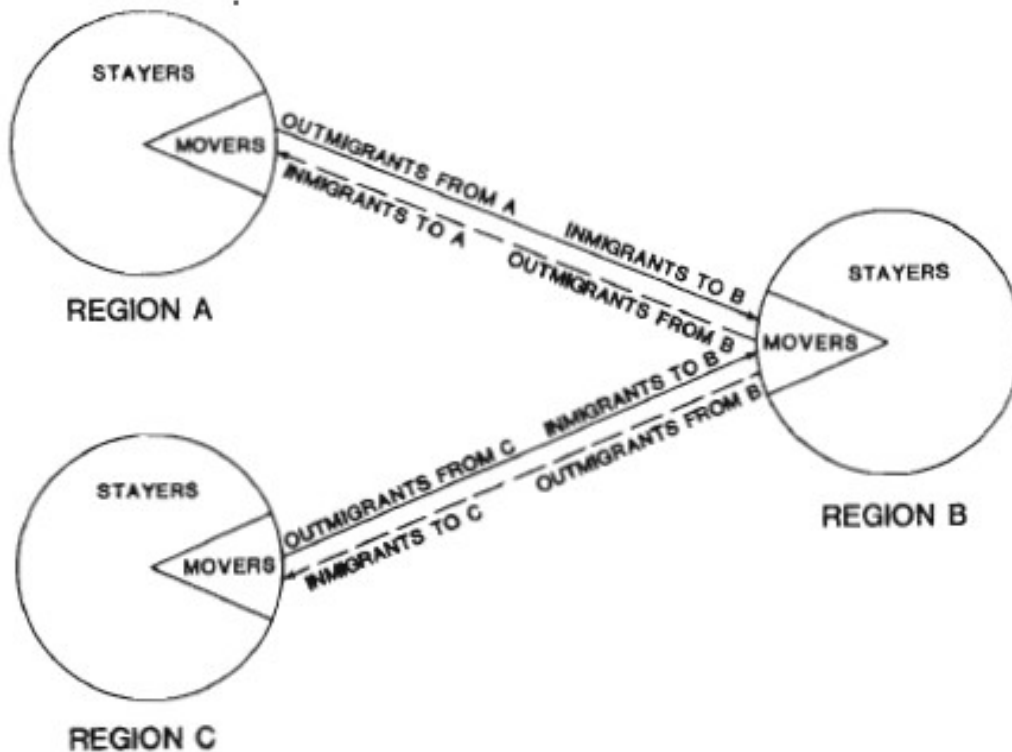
STAYERS

MOVERS

OUTMIGRANTS FROM A

INMIGRANTS TO A

REGION A

INMIGRANTS TO B

OUTMIGRANTS FROM B

STAYERS

MOVERS

REGION B

INMIGRANTS TO B

OUTMIGRANTS FROM B

OUTMIGRANTS FROM C

INMIGRANTS TO C

STAYERS

MOVERS

REGION C